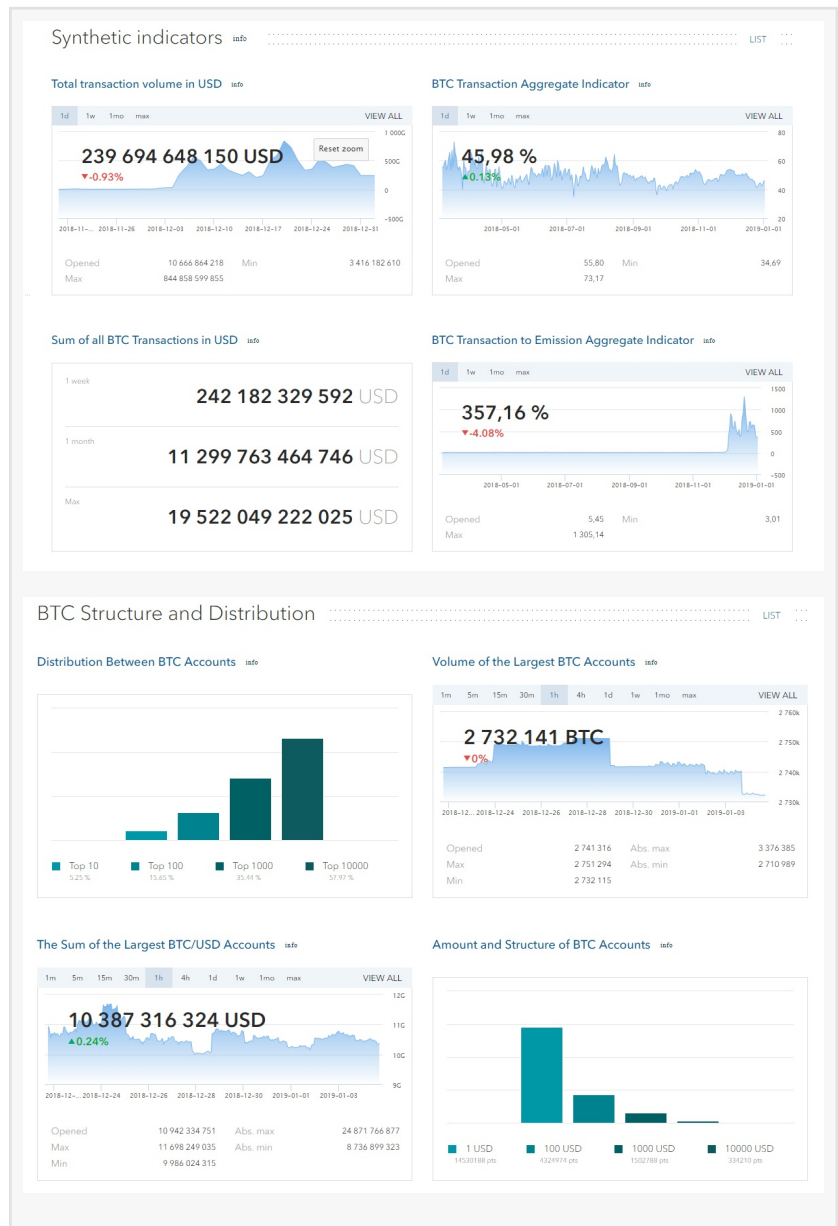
Synthetic indicators info

LIST

Total transaction volume in USD info

1d 1w 1mo max VIEW ALL

239 694 648 150 USD
▼-0.93%

Reset zoom

1 000G
500G
0
-500G

2018-11-... 2018-11-26 2018-12-03 2018-12-10 2018-12-17 2018-12-24 2018-12-31

Opened 10 666 864 218 Min 3 416 182 610
Max 844 858 599 855

BTC Transaction Aggregate Indicator info

1d 1w 1mo max VIEW ALL

45,98 %
▲0.13%

80
60
40
20

2018-05-01 2018-07-01 2018-09-01 2018-11-01 2019-01-01

Opened 55,80 Min 34,69
Max 73,17

Sum of all BTC Transactions in USD info

1 week
242 182 329 592 USD

1 month
11 299 763 464 746 USD

Max
19 522 049 222 025 USD

BTC Transaction to Emission Aggregate Indicator info

1d 1w 1mo max VIEW ALL

357,16 %
▼-4.08%

1500
1000
500
0
-500

2018-05-01 2018-07-01 2018-09-01 2018-11-01 2019-01-01

Opened 5,45 Min 3,01
Max 1 305,14

BTC Structure and Distribution

LIST

Distribution Between BTC Accounts info

Top 10 5.25 %
Top 100 15.65 %
Top 1000 35.44 %
Top 10000 57.97 %

Volume of the Largest BTC Accounts info

1m 5m 15m 30m 1h 4h 1d 1w 1mo max VIEW ALL

2 732 141 BTC
▼0%

2 760k
2 750k
2 740k
2 730k

2018-12... 2018-12-24 2018-12-26 2018-12-28 2018-12-30 2019-01-01 2019-01-03

Opened 2 741 316 Abs. max 3 376 385
Max 2 751 294 Abs. min 2 710 989
Min 2 732 115

The Sum of the Largest BTC/USD Accounts info

1m 5m 15m 30m 1h 4h 1d 1w 1mo max VIEW ALL

10 387 316 324 USD
▲0.24%

12G
11G
10G
9G

2018-12-... 2018-12-24 2018-12-26 2018-12-28 2018-12-30 2019-01-01 2019-01-03

Opened 10 942 334 751 Abs. max 24 871 766 877
Max 11 698 249 035 Abs. min 8 736 899 323
Min 9 986 024 315

Amount and Structure of BTC Accounts info

1 USD 14530188 pts
100 USD 4324974 pts
1000 USD 1502788 pts
10000 USD 334210 pts